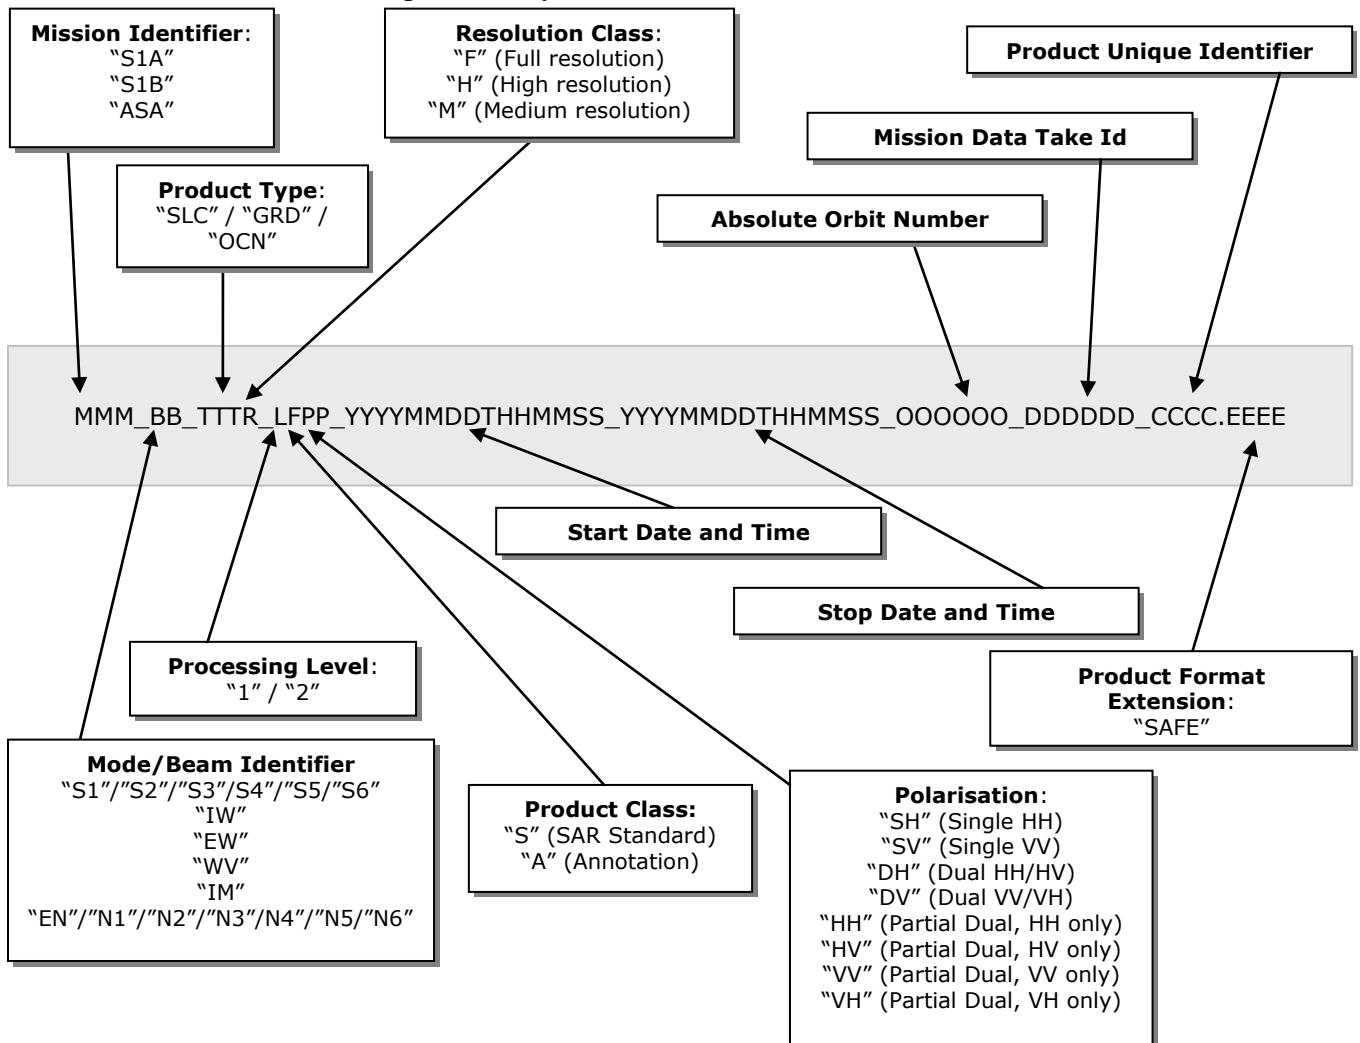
**Mission Identifier**:
"S1A"
"S1B"
"ASA"

**Resolution Class**:
"F" (Full resolution)
"H" (High resolution)
"M" (Medium resolution)

**Product Unique Identifier**

**Mission Data Take Id**

**Product Type**:
"SLC" / "GRD" /
"OCN"

**Absolute Orbit Number**

MMM_BB_TTTR_LFPP_YYYYMMDDTHHMMSS_YYYYMMDDTHHMMSS_OOOOOO_DDDDDD_CCCC.EEEE

**Start Date and Time**

**Stop Date and Time**

**Processing Level**:
"1" / "2"

**Product Format Extension**:
"SAFE"

**Mode/Beam Identifier**
"S1"/"S2"/"S3"/S4"/"S5/"S6"
"IW"
"EW"
"WV"
"IM"
"EN"/"N1"/"N2"/"N3"/N4"/"N5/"N6"

**Product Class:**
"S" (SAR Standard)
"A" (Annotation)

**Polarisation**:
"SH" (Single HH)
"SV" (Single VV)
"DH" (Dual HH/HV)
"DV" (Dual VV/VH)
"HH" (Partial Dual, HH only)
"HV" (Partial Dual, HV only)
"VV" (Partial Dual, VV only)
"VH" (Partial Dual, VH only)